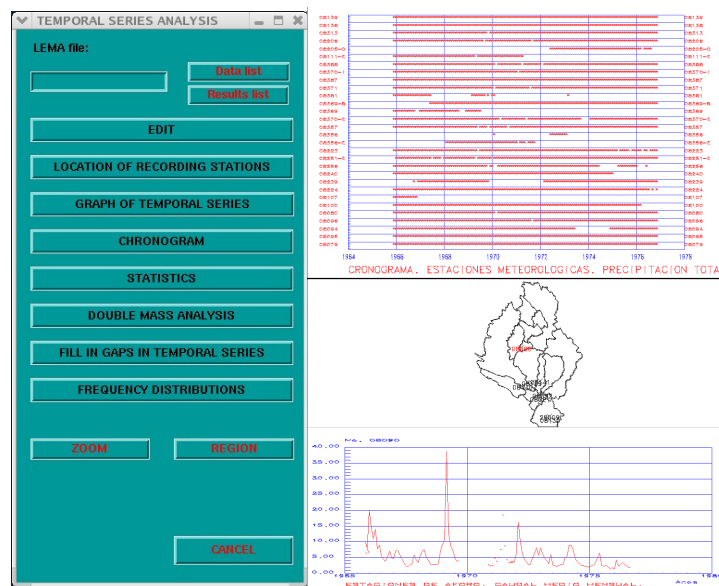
TEMPORAL SERIES ANALYSIS

LEMA file:

Data list

Results list

EDIT

LOCATION OF RECORDING STATIONS

GRAPH OF TEMPORAL SERIES

CHRONOGRAM

STATISTICS

DOUBLE MASS ANALYSIS

FILL IN GAPS IN TEMPORAL SERIES

FREQUENCY DISTRIBUTIONS

ZOOM

REGION

CANCEL

1964 1966 1968 1970 1972 1974 1976 1978

CRONOGRAMA. ESTACIONES METEOROLOGICAS. PRECIPITACION TOTA

No. 08090

40.00 35.00 30.00 25.00 20.00 15.00 10.00 5.00 0.00

1965 1970 1975 198

ESTACIONES DE AFORO. CAUDAL MEDIO MENSUAL. Años